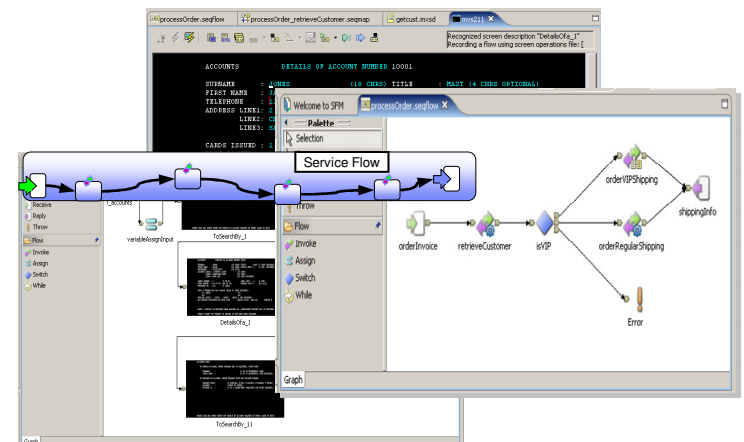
processOrder.seqflow | processOrder_retrieveCustomer.seqmap | getcust.mxsd | mvs211

Recognized screen description "DetailsOfa_1"
Recording a flow using screen operations file: [

ACCOUNTS DETAILS OF ACCOUNT NUMBER 10001

SURNAME : JONES (18 CHRS) TITLE : MAST (4 CHRS OPTIONAL)
FIRST NAME : J
TELEPHONE : 1
ADDRESS LINE1: 2
LINE2: C
LINE3: S

CARDS ISSUED : 1

Welcome to SFM | processOrder.seqflow

Palette
Selection

Service Flow

Receive
Reply
Throw
Flow
Invoke
Assign
Switch
While

variableAssignInput
TcSearchBy_1
DetailsOfa_1
TcSearchBy_11
Graph

Throw
Flow
Invoke
Assign
Switch
While

orderInvoice
retrieveCustomer
isVIP
orderVIPShipping
orderRegularShipping
shippingInfo
Error

Graph